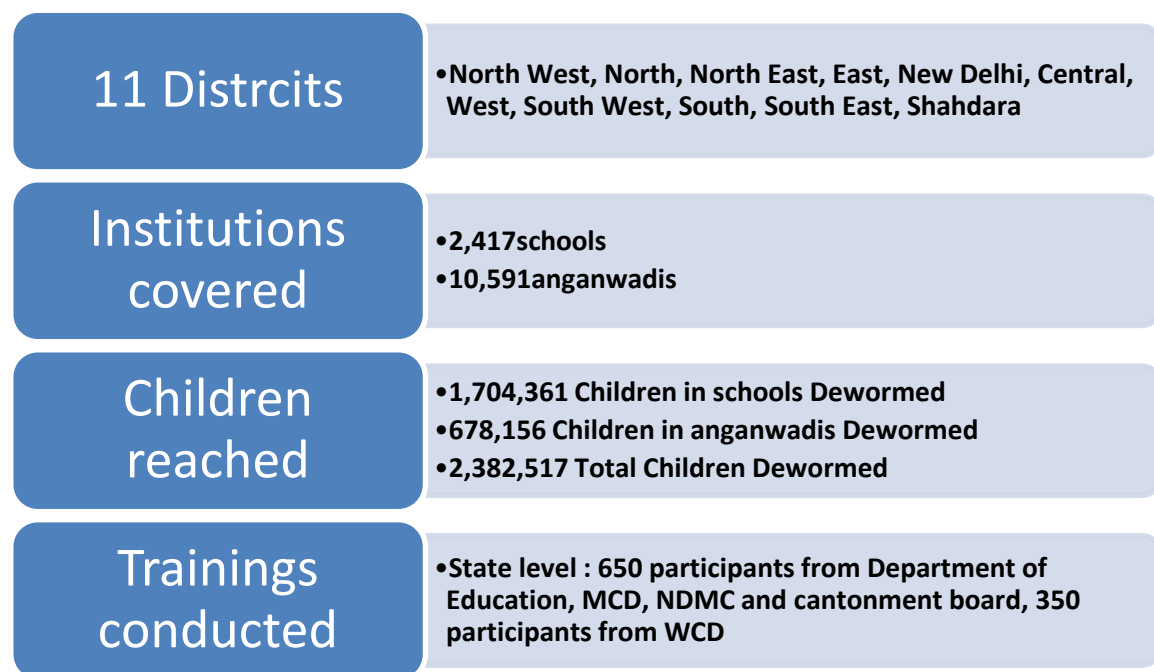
11 Distrcits

•North West, North, North East, East, New Delhi, Central, West, South West, South, South East, Shahdara

Institutions covered

•2,417schools
•10,591anganwadis

Children reached

•1,704,361 Children in schools Dewormed
•678,156 Children in anganwadis Dewormed
•2,382,517 Total Children Dewormed

Trainings conducted

•State level : 650 participants from Department of Education, MCD, NDMC and cantonment board, 350 participants from WCD